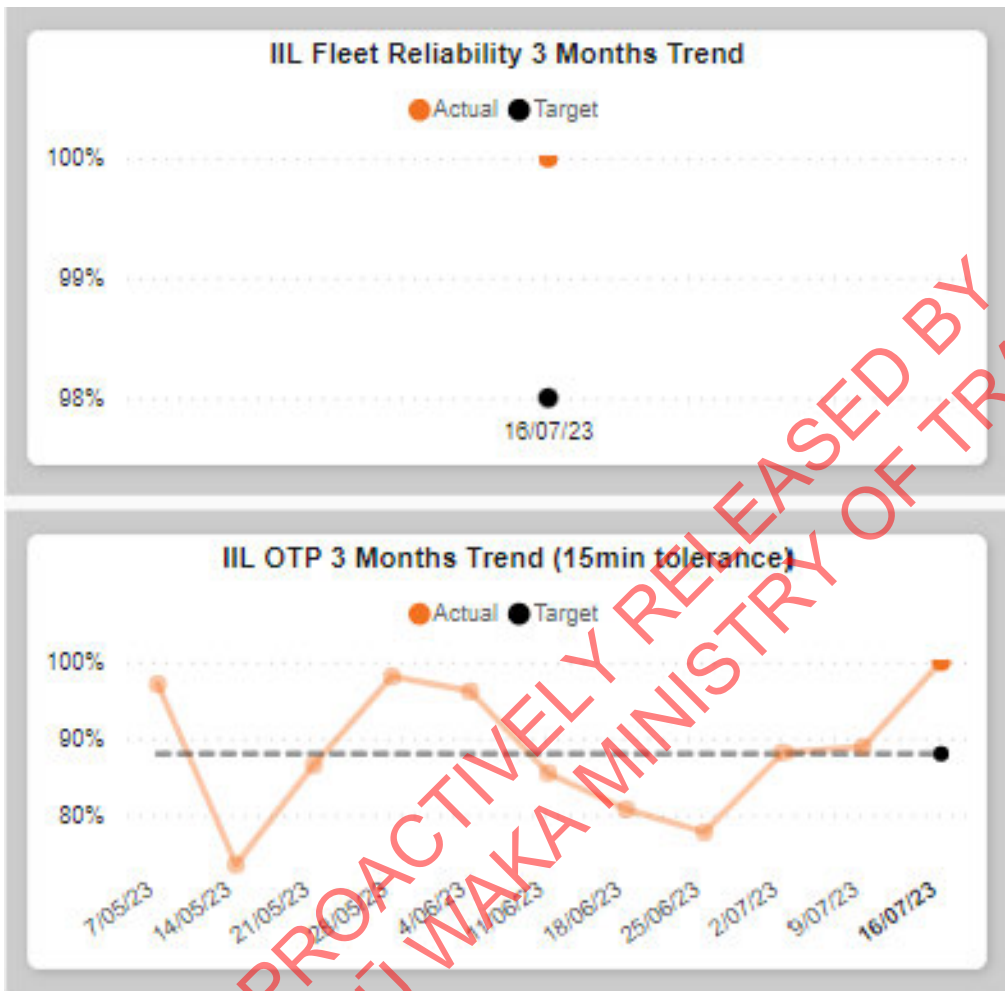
IIL Fleet Reliability 3 Months Trend

Actual Target

100%

99%

98%

16/07/23

IIL OTP 3 Months Trend (15min tolerance)

Actual Target

100%

90%

80%

7/05/23 14/05/23 21/05/23 28/05/23 4/06/23 11/06/23 18/06/23 25/06/23 2/07/23 9/07/23 16/07/23

PROACTIVELY RELEASED BY TE MANATŪ WAKA MINISTRY OF TRANSPORT